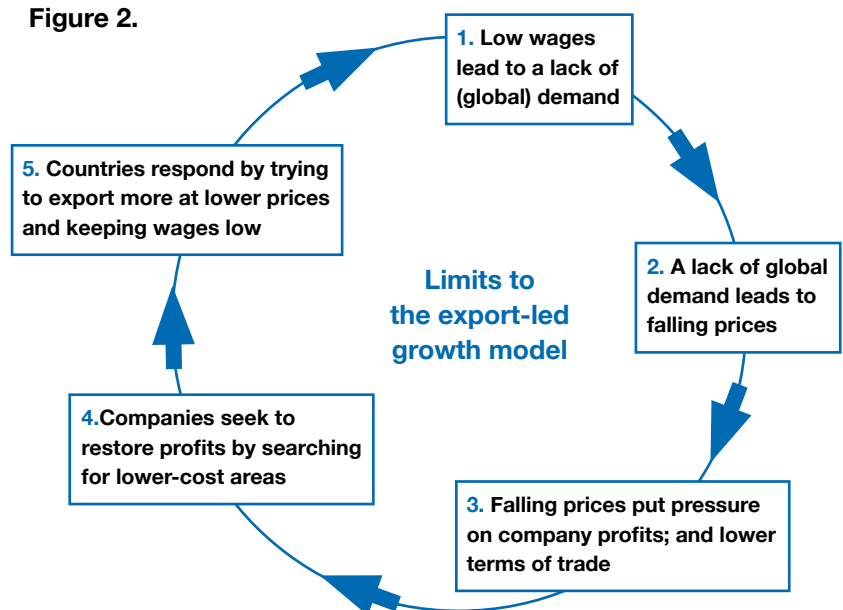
Figure 2.

1. Low wages lead to a lack of (global) demand

2. A lack of global demand leads to falling prices

3. Falling prices put pressure on company profits; and lower terms of trade

4.Companies seek to restore profits by searching for lower-cost areas

5. Countries respond by trying to export more at lower prices and keeping wages low

Limits to the export-led growth model